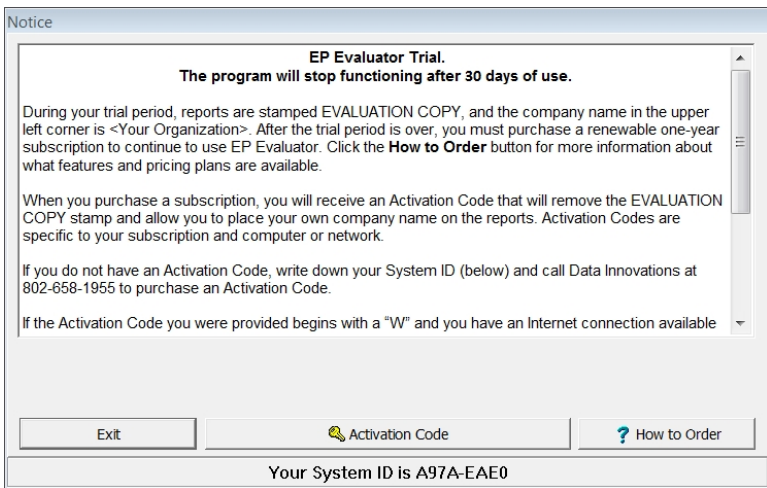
Notice

EP Evaluator Trial.
The program will stop functioning after 30 days of use.

During your trial period, reports are stamped EVALUATION COPY, and the company name in the upper left corner is <Your Organization>. After the trial period is over, you must purchase a renewable one-year subscription to continue to use EP Evaluator. Click the How to Order button for more information about what features and pricing plans are available.

When you purchase a subscription, you will receive an Activation Code that will remove the EVALUATION COPY stamp and allow you to place your own company name on the reports. Activation Codes are specific to your subscription and computer or network.

If you do not have an Activation Code, write down your System ID (below) and call Data Innovations at 802-658-1955 to purchase an Activation Code.

If the Activation Code you were provided begins with a "W" and you have an Internet connection available

Exit

Activation Code

How to Order

Your System ID is A97A-EAE0